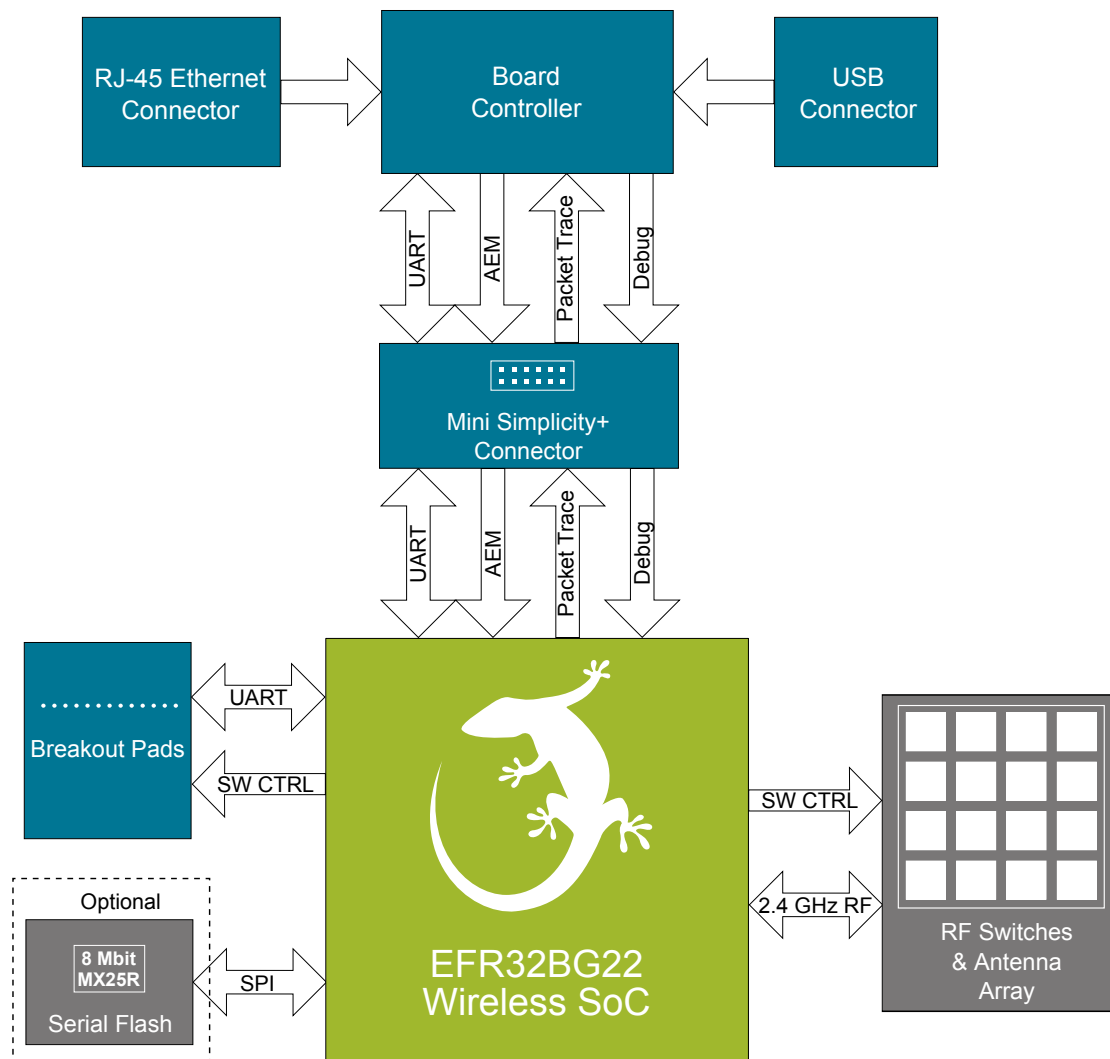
RJ-45 Ethernet Connector

Board Controller

USB Connector

UART
AEM
Packet Trace
Debug

Mini Simplicity+ Connector

UART
AEM
Packet Trace
Debug

UART

Breakout Pads

SW CTRL

SW CTRL

2.4 GHz RF

Optional

8 Mbit MX25R

Serial Flash

SPI

EFR32BG22 Wireless SoC

RF Switches & Antenna Array